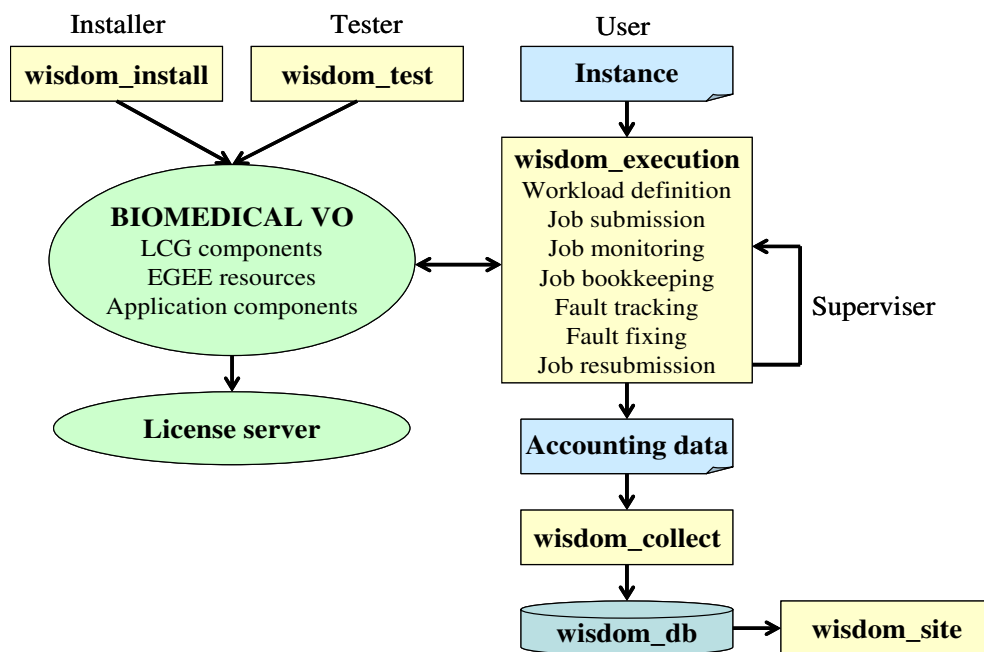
Installer

wisdom_install

Tester

wisdom_test

User

Instance

BIOMEDICAL VO
LCG components
EGEE resources
Application components

wisdom_execution
Workload definition
Job submission
Job monitoring
Job bookkeeping
Fault tracking
Fault fixing
Job resubmission

Superviser

License server

Accounting data

wisdom_collect

wisdom_db

wisdom_site